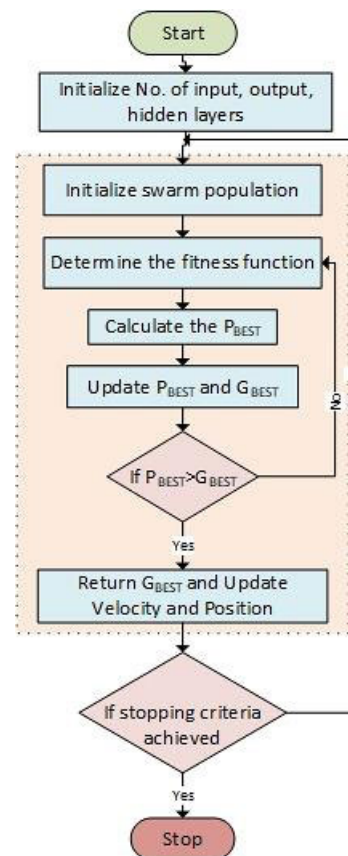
Start

Initialize No. of input, output, hidden layers

Initialize swarm population

Determine the fitness function

Calculate the $P_{BEST}$

Update $P_{BEST}$ and $G_{BEST}$

If $P_{BEST}$>$G_{BEST}$

No

Yes

Return $G_{BEST}$ and Update Velocity and Position

If stopping criteria achieved

Yes

Stop